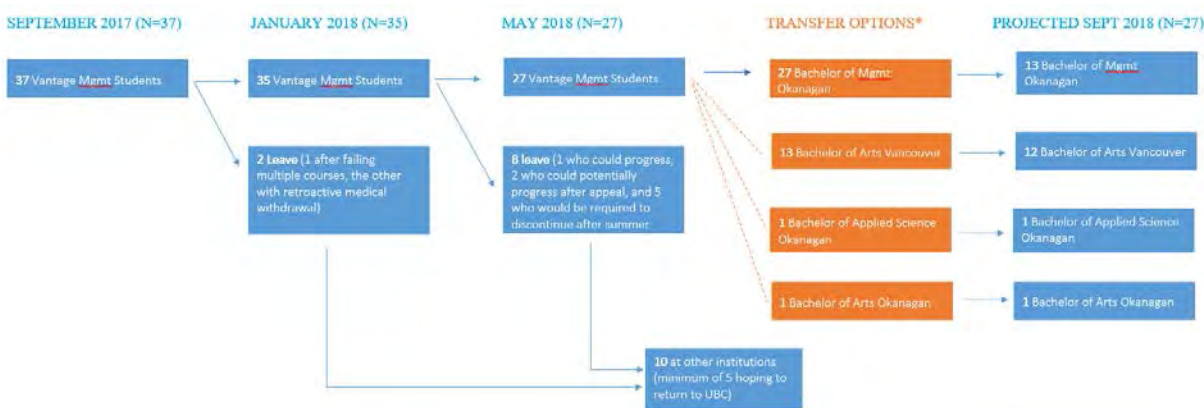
SEPTEMBER 2017 (N=37)

37 Vantage Mgmt Students

JANUARY 2018 (N=35)

35 Vantage Mgmt Students

2 Leave (1 after failing multiple courses, the other with retroactive medical withdrawal)

MAY 2018 (N=27)

27 Vantage Mgmt Students

8 leave (1 who could progress, 2 who could potentially progress after appeal, and 5 who would be required to discontinue after summer

TRANSFER OPTIONS*

27 Bachelor of Mgmt Okanagan

13 Bachelor of Arts Vancouver

1 Bachelor of Applied Science Okanagan

1 Bachelor of Arts Okanagan

PROJECTED SEPT 2018 (N=27)

13 Bachelor of Mgmt Okanagan

12 Bachelor of Arts Vancouver

1 Bachelor of Applied Science Okanagan

1 Bachelor of Arts Okanagan

10 at other institutions (minimum of 5 hoping to return to UBC)